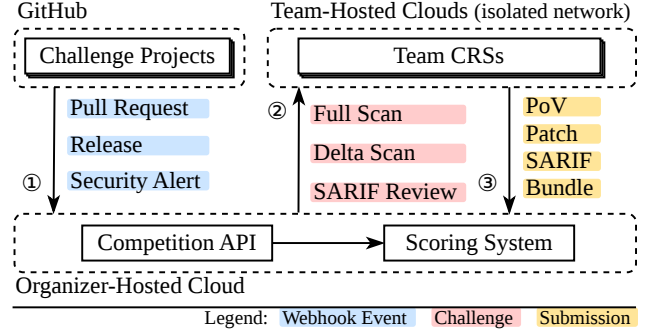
GitHub

Team-Hosted Clouds (isolated network)

Challenge Projects

Team CRSs

Pull Request

Release

Security Alert

①

②

Full Scan

Delta Scan

SARIF Review

③

PoV

Patch

SARIF

Bundle

Competition API

Scoring System

Organizer-Hosted Cloud

Legend: Webhook Event Challenge Submission